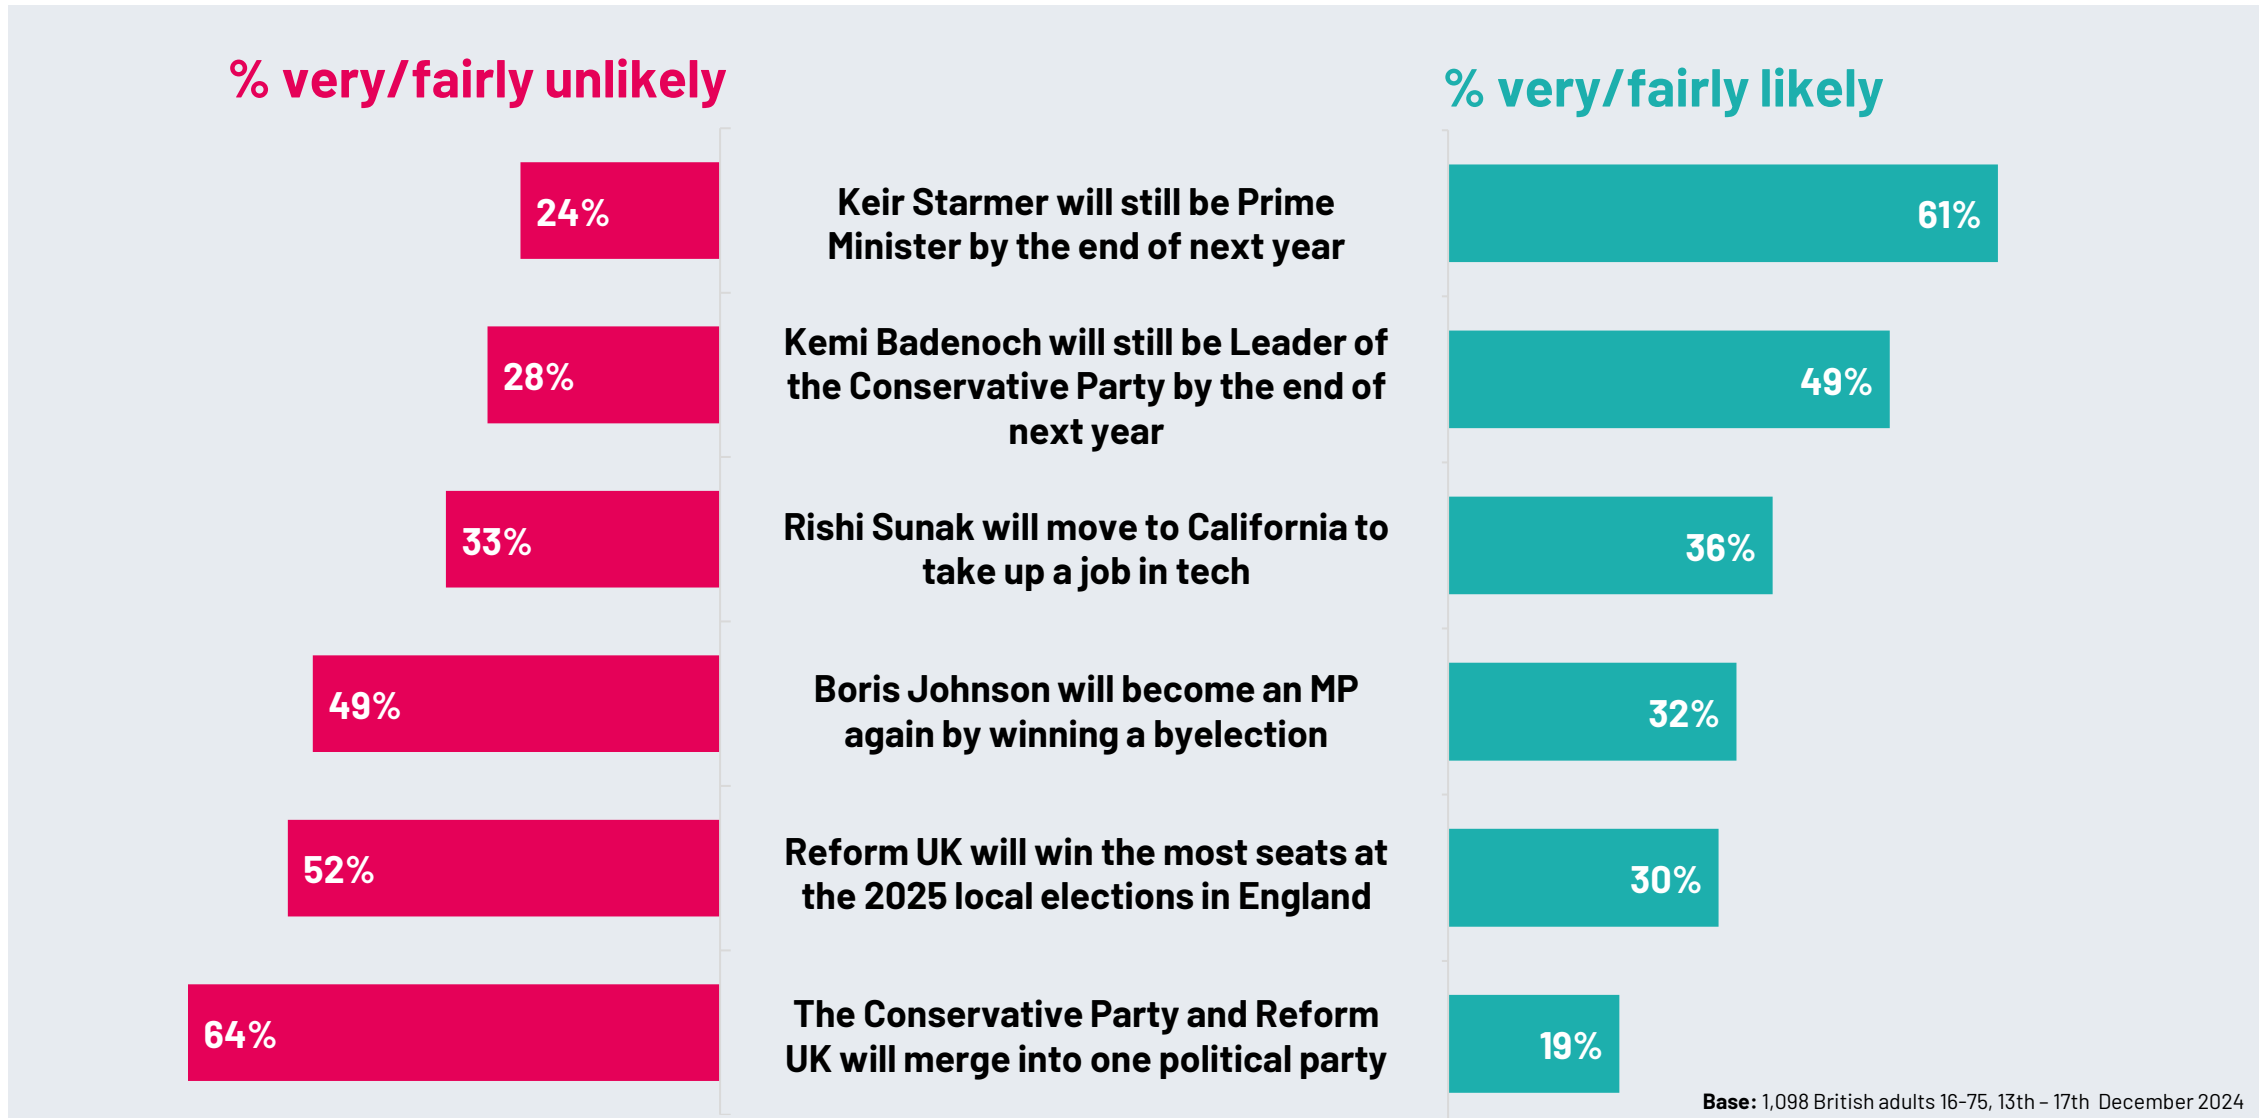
% very/fairly unlikely

% very/fairly likely

24%

Keir Starmer will still be Prime Minister by the end of next year

61%

28%

Kemi Badenoch will still be Leader of the Conservative Party by the end of next year

49%

33%

Rishi Sunak will move to California to take up a job in tech

36%

49%

Boris Johnson will become an MP again by winning a byelection

32%

52%

Reform UK will win the most seats at the 2025 local elections in England

30%

64%

The Conservative Party and Reform UK will merge into one political party

19%

**Base:** 1,098 British adults 16-75, 13th – 17th December 2024